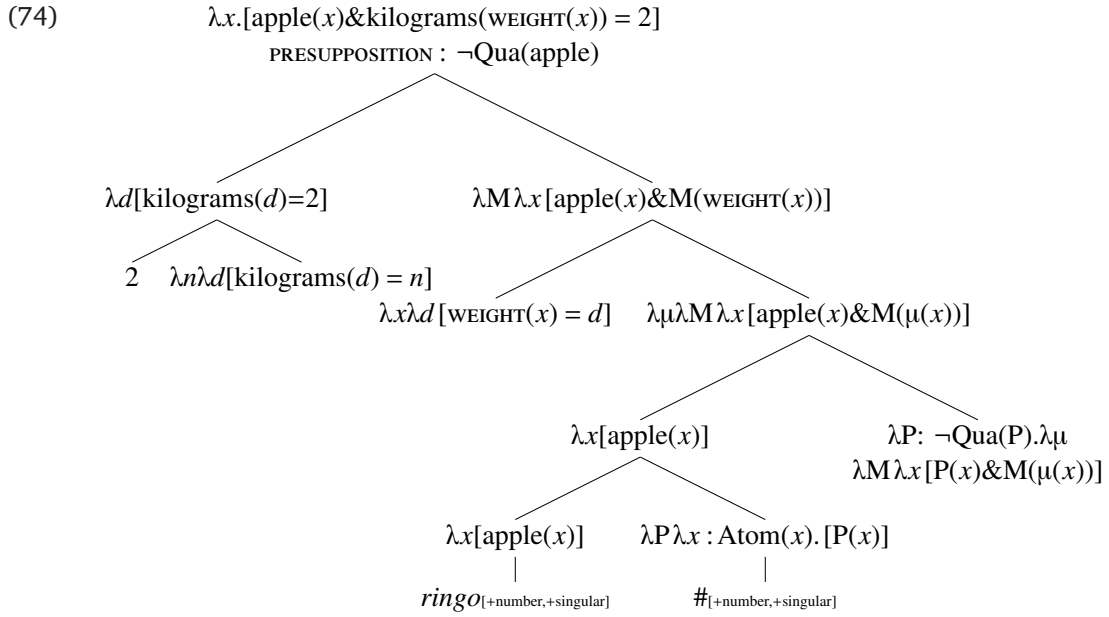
(74) $\lambda x.[\text{apple}(x)\&\text{kilograms}(\text{WEIGHT}(x)) = 2]$
PRESUPPOSITION : $\neg\text{Qua}(\text{apple})$

$\lambda d[\text{kilograms}(d){=}2]$

$\lambda M \lambda x [\text{apple}(x)\&M(\text{WEIGHT}(x))]$

2

$\lambda n \lambda d[\text{kilograms}(d) = n]$

$\lambda x \lambda d [\text{WEIGHT}(x) = d]$

$\lambda \mu \lambda M \lambda x [\text{apple}(x)\&M(\mu(x))]$

$\lambda x[\text{apple}(x)]$

$\lambda P\text{: } \neg\text{Qua}(P).\lambda \mu$ $\lambda M \lambda x [P(x)\&M(\mu(x))]$

$\lambda x[\text{apple}(x)]$

$\lambda P \lambda x : \text{Atom}(x). [P(x)]$

$ringo_{[+\text{number},+\text{singular}]}$

$\#_{[+\text{number},+\text{singular}]}$